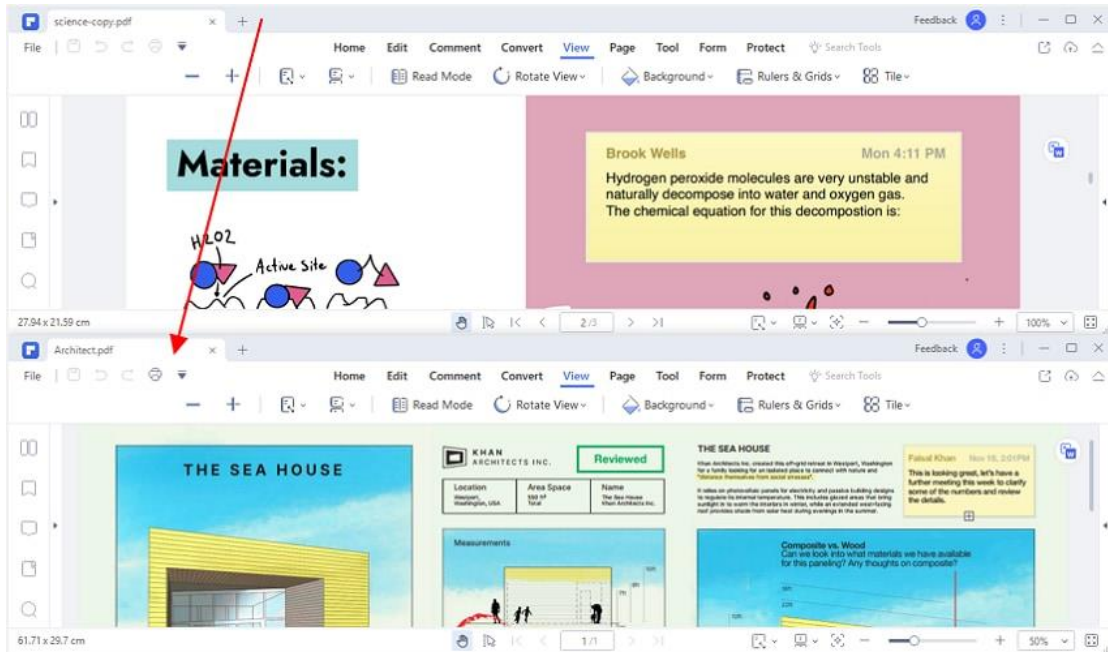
science-copy.pdf × +

Feedback

File

Home Edit Comment Convert View Page Tool Form Protect Search Tools

Read Mode Rotate View Background Rulers & Grids Tile

Materials:

H2O2

Active Site

Brook Wells Mon 4:11 PM

Hydrogen peroxide molecules are very unstable and naturally decompose into water and oxygen gas. The chemical equation for this decompostion is:

27.94 x 21.59 cm

2/3

100%

Architect.pdf × +

Feedback

File

Home Edit Comment Convert View Page Tool Form Protect Search Tools

Read Mode Rotate View Background Rulers & Grids Tile

THE SEA HOUSE

KHAN ARCHITECTS INC.

Reviewed

| Location | Area Space | Name |
|---|---|---|
| Westport, Washington, USA | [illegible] Total | The Sea House Khan Architects Inc. |

Measurements

THE SEA HOUSE

Khan Architects Inc. created this off-grid retreat in Westport, Washington for a family looking for an isolated place to connect with nature and "distance themselves from social stresses".

It relies on photovoltaic panels for electricity and passive building designs to regulate its internal temperature. This includes glazed areas that bring sunlight in to warm the interiors in winter, while an extended west-facing roof provides shade from solar heat during evenings in the summer.

Faisal Khan Nov 16, 2:01PM

This is looking great, let's have a further meeting this week to clarify some of the numbers and review the details.

Composite vs. Wood

Can we look into what materials we have available for this paneling? Any thoughts on composite?

61.71 x 29.7 cm

1/1

50%